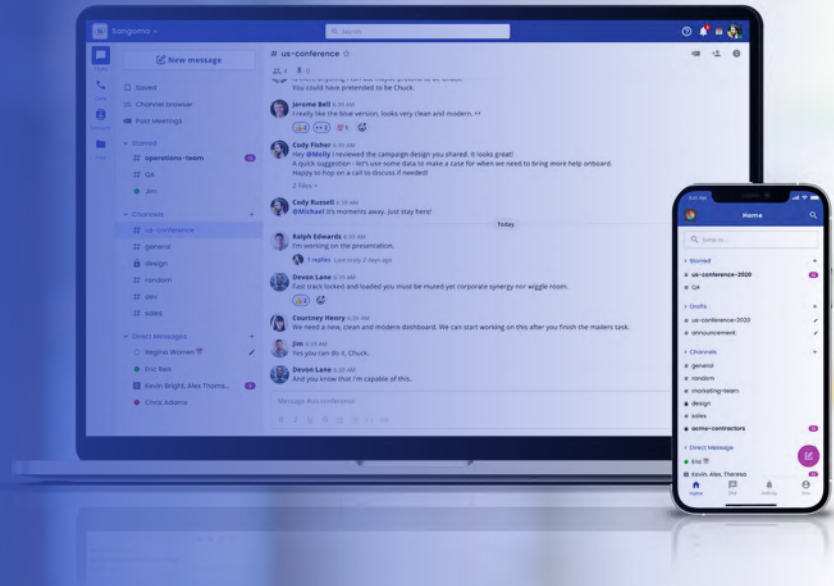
Sangoma

Search

New message

Saved

Channel browser

Past Meetings

Starred

operations-team

QA

Jim

Channels

us-conference

general

design

random

dev

sales

Direct Messages

Regina Women

Eric Reis

Kevin Bright, Alex Thoms...

Chris Adams

# us-conference

You could have pretended to be Chuck.

Jerome Bell 6:30 AM
I really like the blue version, looks very clean and modern.

Cody Fisher 6:30 AM
Hey @Molly I reviewed the campaign design you shared. It looks great!
A quick suggestion - let's use some data to make a case for when we need to bring more help onboard.
Happy to hop on a call to discuss if needed!

2 Files

Cody Russell 6:30 AM
@Michael It's moments away. Just stay here!

Today

Ralph Edwards 6:30 AM
I'm working on the presentation.

1 replies Last reply 2 days ago

Devon Lane 6:30 AM
Fast track locked and loaded you must be muted yet corporate synergy nor wiggle room.

Courtney Henry 6:30 AM
We need a new, clean and modern dashboard. We can start working on this after you finish the mailers task.

Jim 6:30 AM
Yes you can do it, Chuck.

Devon Lane 6:30 AM
And you know that I'm capable of this.

Message #us-conference

Home

Jump to...

Starred

us-conference-2020

QA

Drafts

us-conference-2020

announcement

Channels

general

random

marketing-team

design

sales

acme-contractors

Direct Message

Eric

Kevin, Alex, Theresa

Home

DM

Activity

You